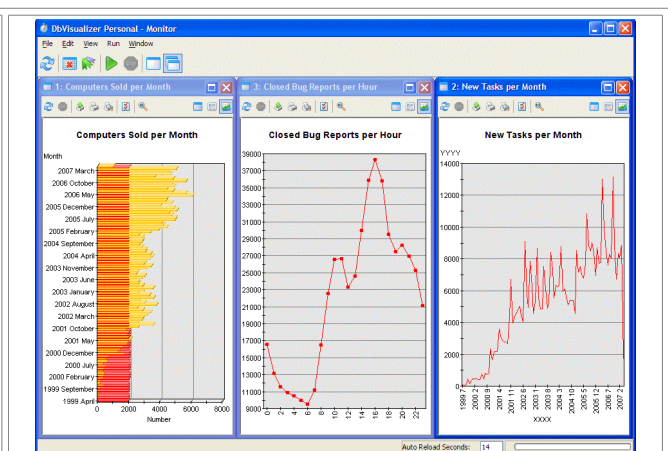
DbVisualizer Personal - Monitor

File Edit View Run Window

1: Computers Sold per Month

Computers Sold per Month

Month

2007 March
2006 October
2006 May
2005 December
2005 July
2005 February
2004 September
2004 April
2003 November
2003 June
2003 January
2002 August
2002 March
2001 October
2001 May
2000 December
2000 July
2000 February
1999 September
1999 April

0 2000 4000 6000 8000
Number

3: Closed Bug Reports per Hour

Closed Bug Reports per Hour

39000
37000
35000
33000
31000
29000
27000
25000
23000
21000
19000
17000
15000
13000
11000
9000

0 2 4 6 8 10 12 14 16 18 20 22

2: New Tasks per Month

New Tasks per Month

YYYY
14000
12000
10000
8000
6000
4000
2000
0

1999 9
2000 3
2000 9
2001 4
2001 11
2002 6
2003 1
2003 8
2004 3
2004 10
2005 5
2005 12
2006 7
2007 2

XXXX

Auto Reload Seconds: 14